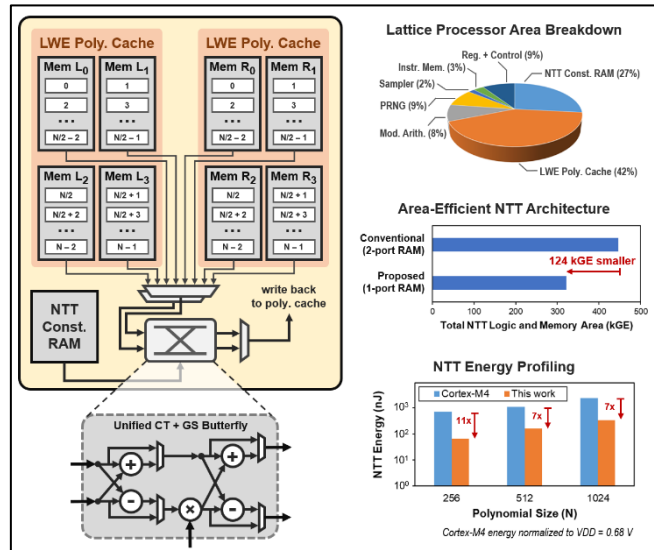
LWE Poly. Cache

LWE Poly. Cache

Mem $L_0$
0
2
...
N/2 – 2

Mem $L_1$
1
3
...
N/2 – 1

Mem $R_0$
0
2
...
N/2 – 2

Mem $R_1$
1
3
...
N/2 – 1

Mem $L_2$
N/2
N/2 + 2
...
N – 2

Mem $L_3$
N/2 + 1
N/2 + 3
...
N – 1

Mem $R_2$
N/2
N/2 + 2
...
N – 2

Mem $R_3$
N/2 + 1
N/2 + 3
...
N – 1

NTT Const. RAM

write back to poly. cache

Unified CT + GS Butterfly

Lattice Processor Area Breakdown

Reg. + Control (9%)
Instr. Mem. (3%)
Sampler (2%)
PRNG (9%)
Mod. Arith. (8%)
NTT Const. RAM (27%)
LWE Poly. Cache (42%)

Area-Efficient NTT Architecture

Conventional (2-port RAM)
Proposed (1-port RAM)
124 kGE smaller
0
100
200
300
400
500
600
Total NTT Logic and Memory Area (kGE)

NTT Energy Profiling

Cortex-M4
This work
NTT Energy (nJ)
$10^3$
$10^2$
$10^1$
$10^0$
11x
7x
7x
256
512
1024
Polynomial Size (N)

Cortex-M4 energy normalized to VDD = 0.68 V